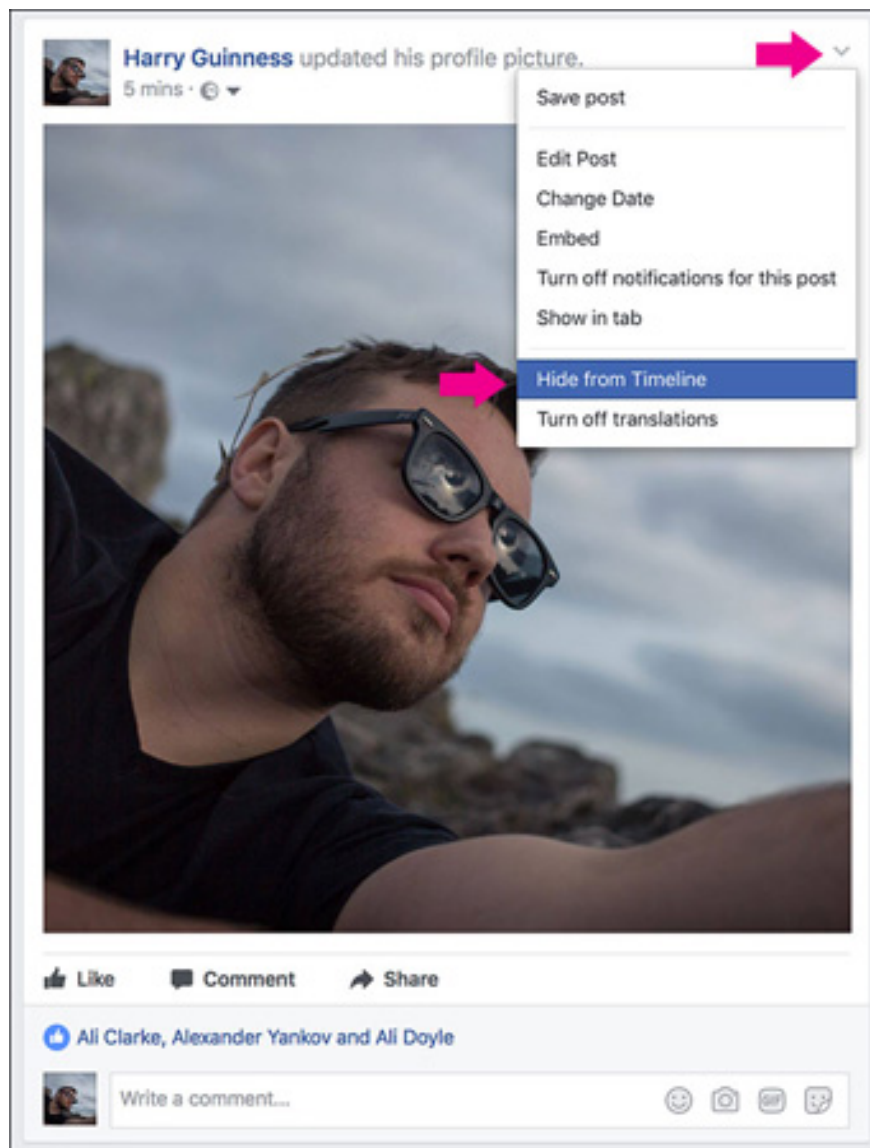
Harry Guinness updated his profile picture.
5 mins ·

Save post

Edit Post
Change Date
Embed
Turn off notifications for this post
Show in tab

Hide from Timeline
Turn off translations

Like Comment Share

Ali Clarke, Alexander Yankov and Ali Doyle

Write a comment...

GIF